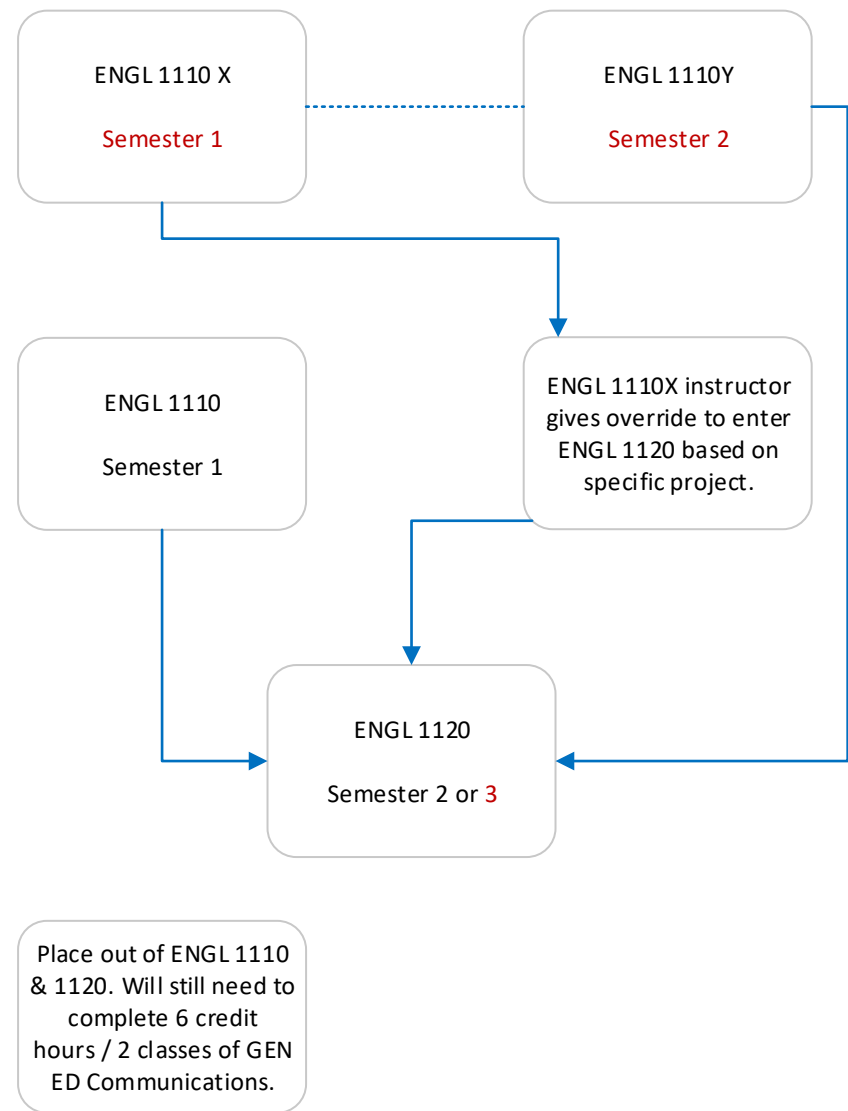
ENGL 1110 X

Semester 1

ENGL 1110Y

Semester 2

ENGL 1110

Semester 1

ENGL 1110X instructor gives override to enter ENGL 1120 based on specific project.

ENGL 1120

Semester 2 or 3

Place out of ENGL 1110 & 1120. Will still need to complete 6 credit hours / 2 classes of GEN ED Communications.